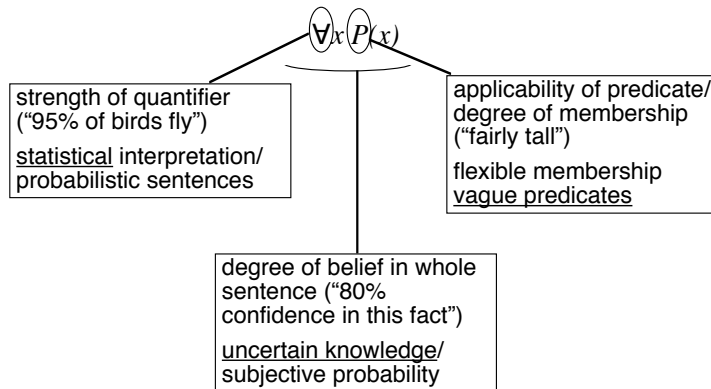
$\forall x \, P(x)$

strength of quantifier ("95% of birds fly")

statistical interpretation/ probabilistic sentences

applicability of predicate/ degree of membership ("fairly tall")

flexible membership vague predicates

degree of belief in whole sentence ("80% confidence in this fact")

uncertain knowledge/ subjective probability